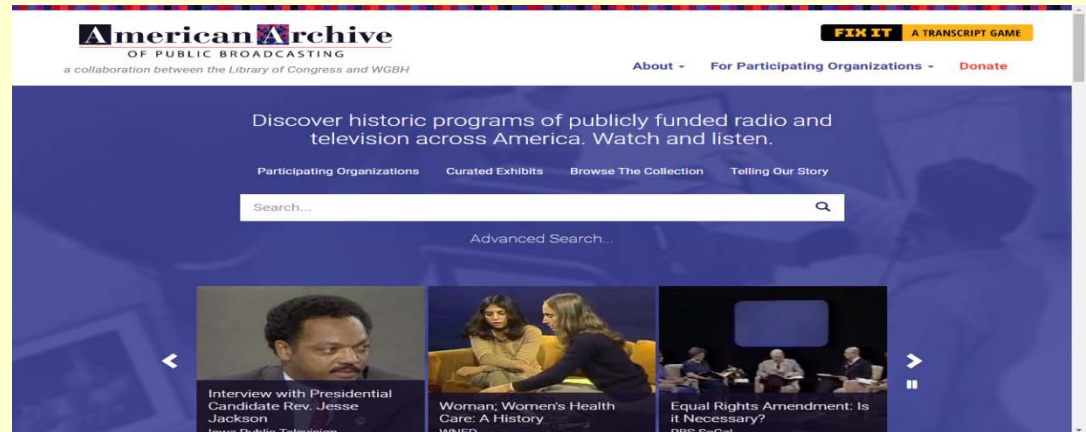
American Archive
OF PUBLIC BROADCASTING
a collaboration between the Library of Congress and WGBH

FIX IT A TRANSCRIPT GAME

About - For Participating Organizations - Donate

Discover historic programs of publicly funded radio and television across America. Watch and listen.

Participating Organizations Curated Exhibits Browse The Collection Telling Our Story

Search...

Advanced Search...

Interview with Presidential Candidate Rev. Jesse Jackson
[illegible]

Woman; Women's Health Care: A History
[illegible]

Equal Rights Amendment: Is it Necessary?
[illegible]